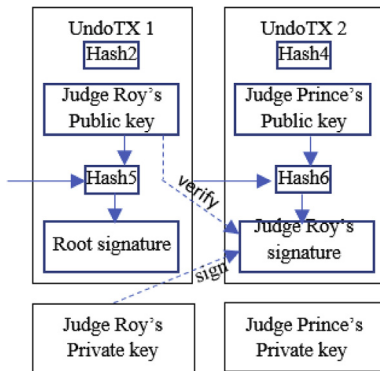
UndoTX 1

Hash2

Judge Roy's Public key

Hash5

Root signature

UndoTX 2

Hash4

Judge Prince's Public key

Hash6

Judge Roy's signature

verify

sign

Judge Roy's Private key

Judge Prince's Private key